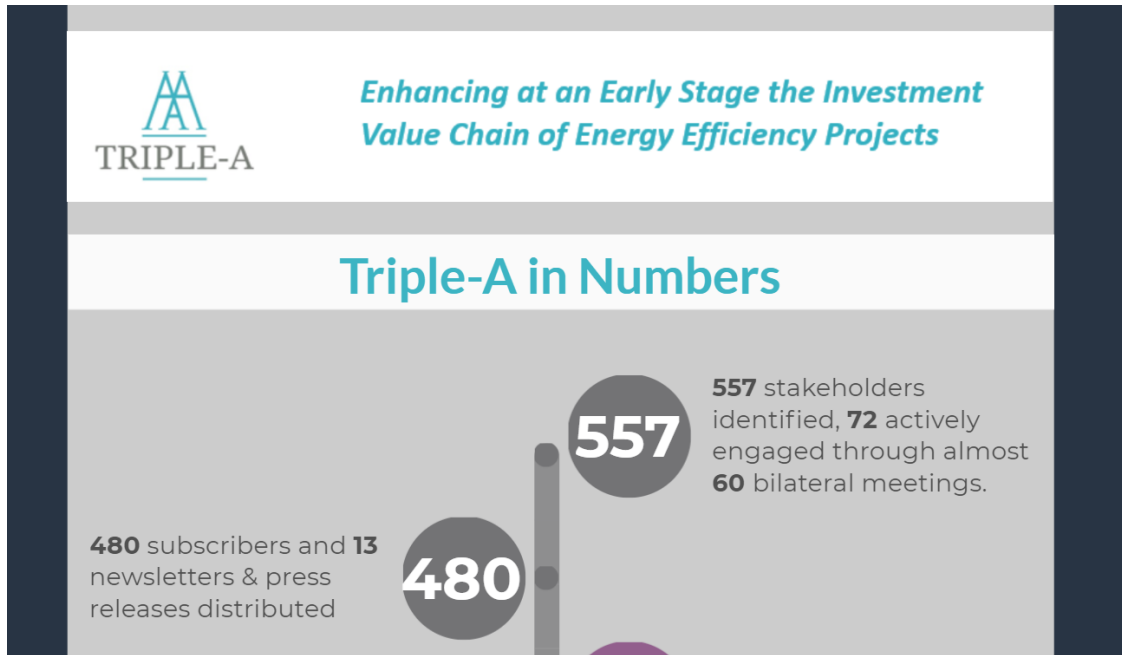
TRIPLE-A

Enhancing at an Early Stage the Investment Value Chain of Energy Efficiency Projects

Triple-A in Numbers

557

557 stakeholders identified, 72 actively engaged through almost 60 bilateral meetings.

480

480 subscribers and 13 newsletters & press releases distributed